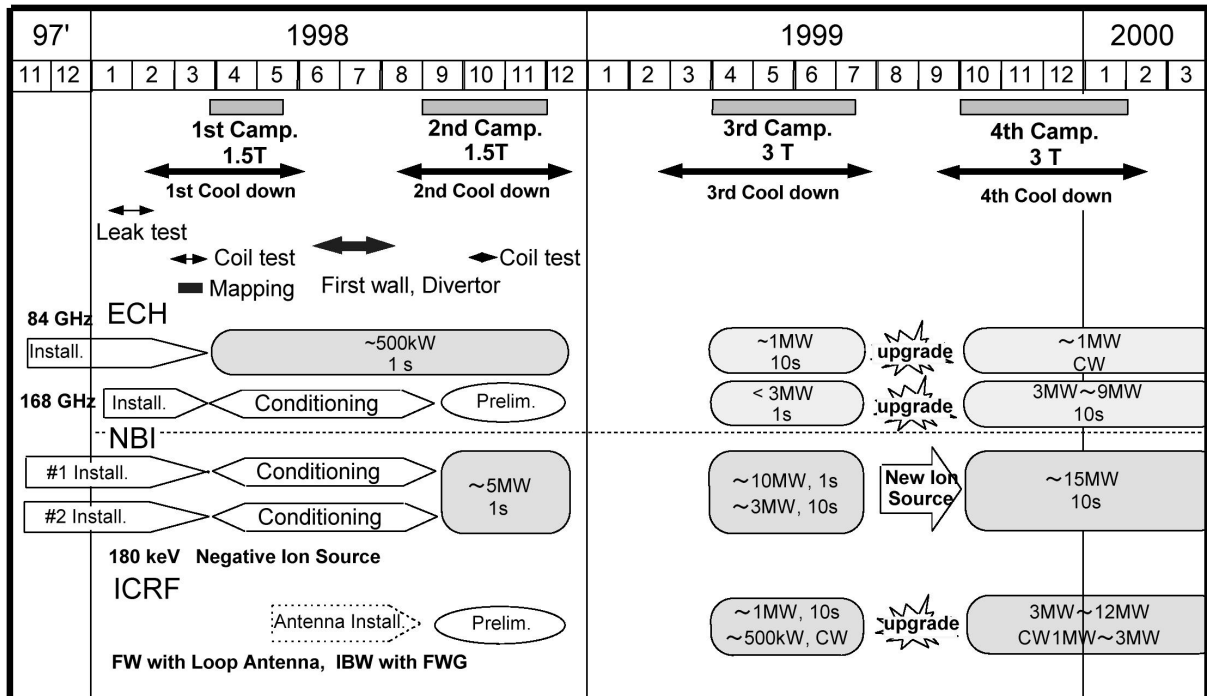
| 97' | | 1998 | | | | | | | | | | | | 1999 | | | | | | | | | | | | 2000 | | |
|---|---|---|---|---|---|---|---|---|---|---|---|---|---|---|---|---|---|---|---|---|---|---|---|---|---|---|---|---|
| 11 | 12 | 1 | 2 | 3 | 4 | 5 | 6 | 7 | 8 | 9 | 10 | 11 | 12 | 1 | 2 | 3 | 4 | 5 | 6 | 7 | 8 | 9 | 10 | 11 | 12 | 1 | 2 | 3 |

1st Camp. 1.5T

1st Cool down

2nd Camp. 1.5T

2nd Cool down

3rd Camp. 3 T

3rd Cool down

4th Camp. 3 T

4th Cool down

Leak test

Coil test

Coil test

Mapping

First wall, Divertor

84 GHz ECH

Install.

~500kW 1 s

~1MW 10s

upgrade

~1MW CW

168 GHz

Install.

Conditioning

Prelim.

< 3MW 1s

upgrade

3MW~9MW 10s

NBI

#1 Install.

Conditioning

~5MW 1s

~10MW, 1s ~3MW, 10s

New Ion Source

~15MW 10s

#2 Install.

Conditioning

180 keV Negative Ion Source

ICRF

Antenna Install.

Prelim.

~1MW, 10s ~500kW, CW

upgrade

3MW~12MW CW1MW~3MW

FW with Loop Antenna, IBW with FWG